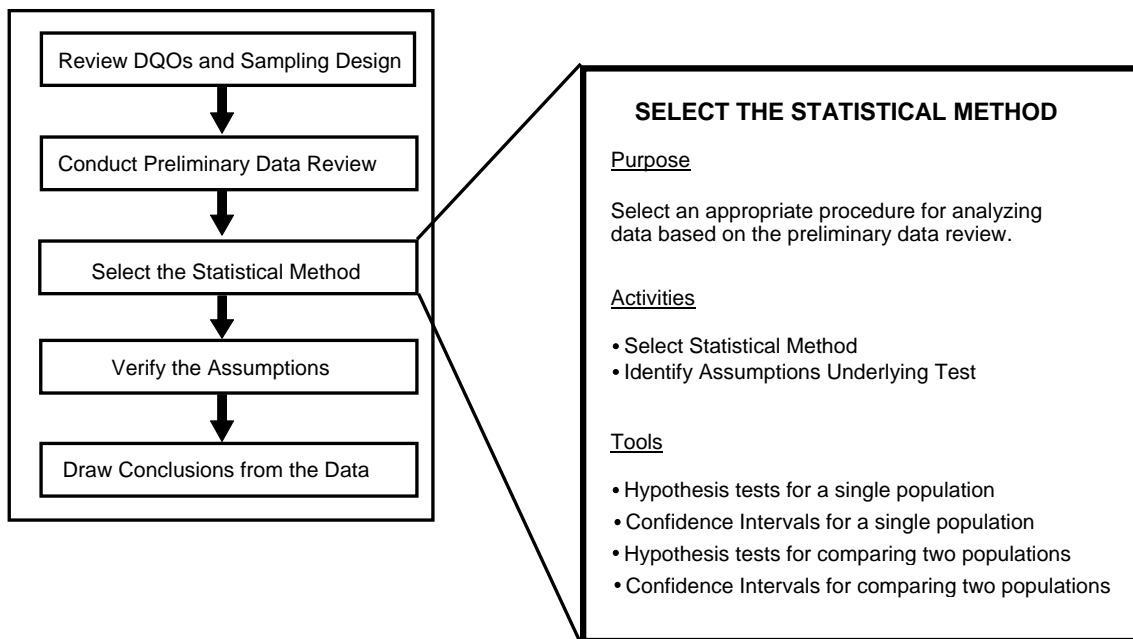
Review DQOs and Sampling Design

Conduct Preliminary Data Review

Select the Statistical Method

Verify the Assumptions

Draw Conclusions from the Data

SELECT THE STATISTICAL METHOD

Purpose

Select an appropriate procedure for analyzing data based on the preliminary data review.

Activities

• Select Statistical Method
• Identify Assumptions Underlying Test

Tools

• Hypothesis tests for a single population
• Confidence Intervals for a single population
• Hypothesis tests for comparing two populations
• Confidence Intervals for comparing two populations